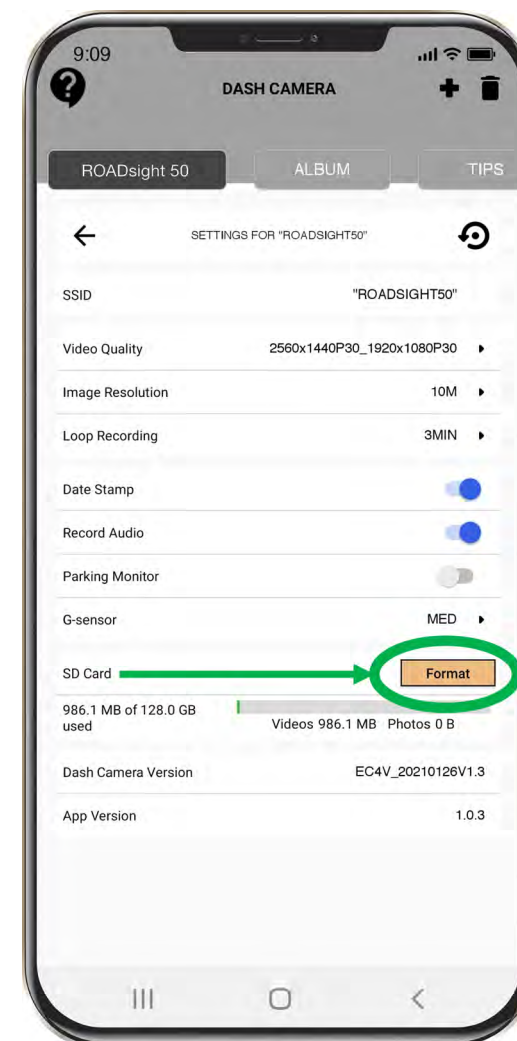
9:09

DASH CAMERA

ROADsight 50 ALBUM TIPS

SETTINGS FOR "ROADSIGHT50"

| SSID | "ROADSIGHT50" |
|---|---|
| Video Quality | 2560x1440P30_1920x1080P30 |
| Image Resolution | 10M |
| Loop Recording | 3MIN |
| Date Stamp | |
| Record Audio | |
| Parking Monitor | |
| G-sensor | MED |
| SD Card | Format |
| 986.1 MB of 128.0 GB used | Videos 986.1 MB Photos 0 B |
| Dash Camera Version | EC4V_20210126V1.3 |
| App Version | 1.0.3 |